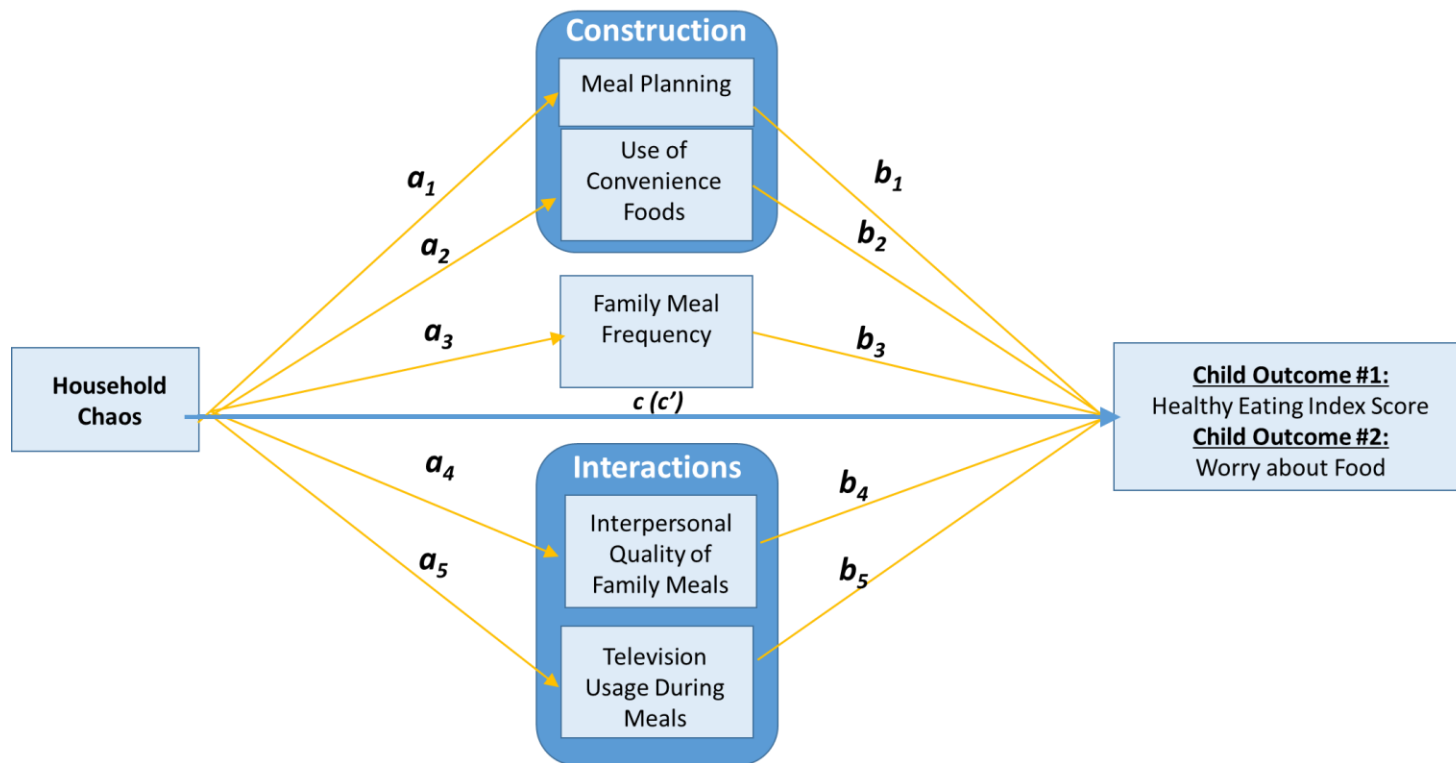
Construction

Meal Planning

Use of Convenience Foods

Family Meal Frequency

Interactions

Interpersonal Quality of Family Meals

Television Usage During Meals

Household Chaos

$a_1$

$a_2$

$a_3$

$a_4$

$a_5$

$b_1$

$b_2$

$b_3$

$b_4$

$b_5$

c (c')

Child Outcome #1: Healthy Eating Index Score
Child Outcome #2: Worry about Food